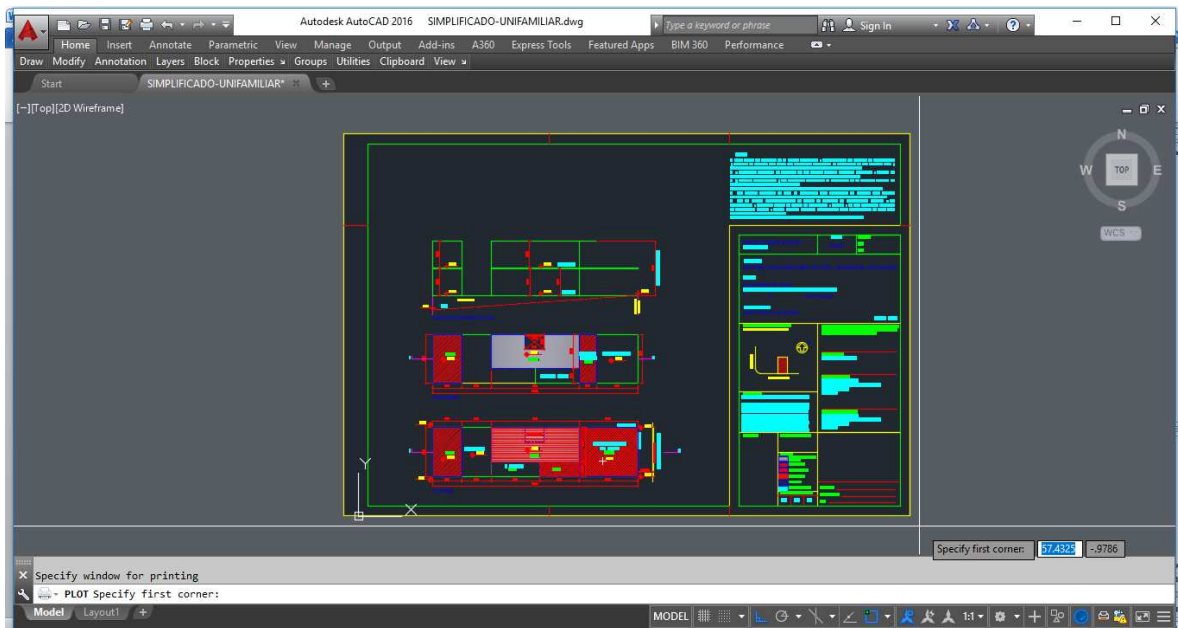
Autodesk AutoCAD 2016 SIMPLIFICADO-UNIFAMILIAR.dwg

Type a keyword or phrase

Sign In

Home Insert Annotate Parametric View Manage Output Add-ins A360 Express Tools Featured Apps BIM 360 Performance

Draw Modify Annotation Layers Block Properties Groups Utilities Clipboard View

Start SIMPLIFICADO-UNIFAMILIAR*

[−][Top][2D Wireframe]

N
W TOP E
S
WCS

Y

Specify first corner: 57.4325 -,9786

Specify window for printing
PLOT Specify first corner:

Model Layout1

MODEL 1:1